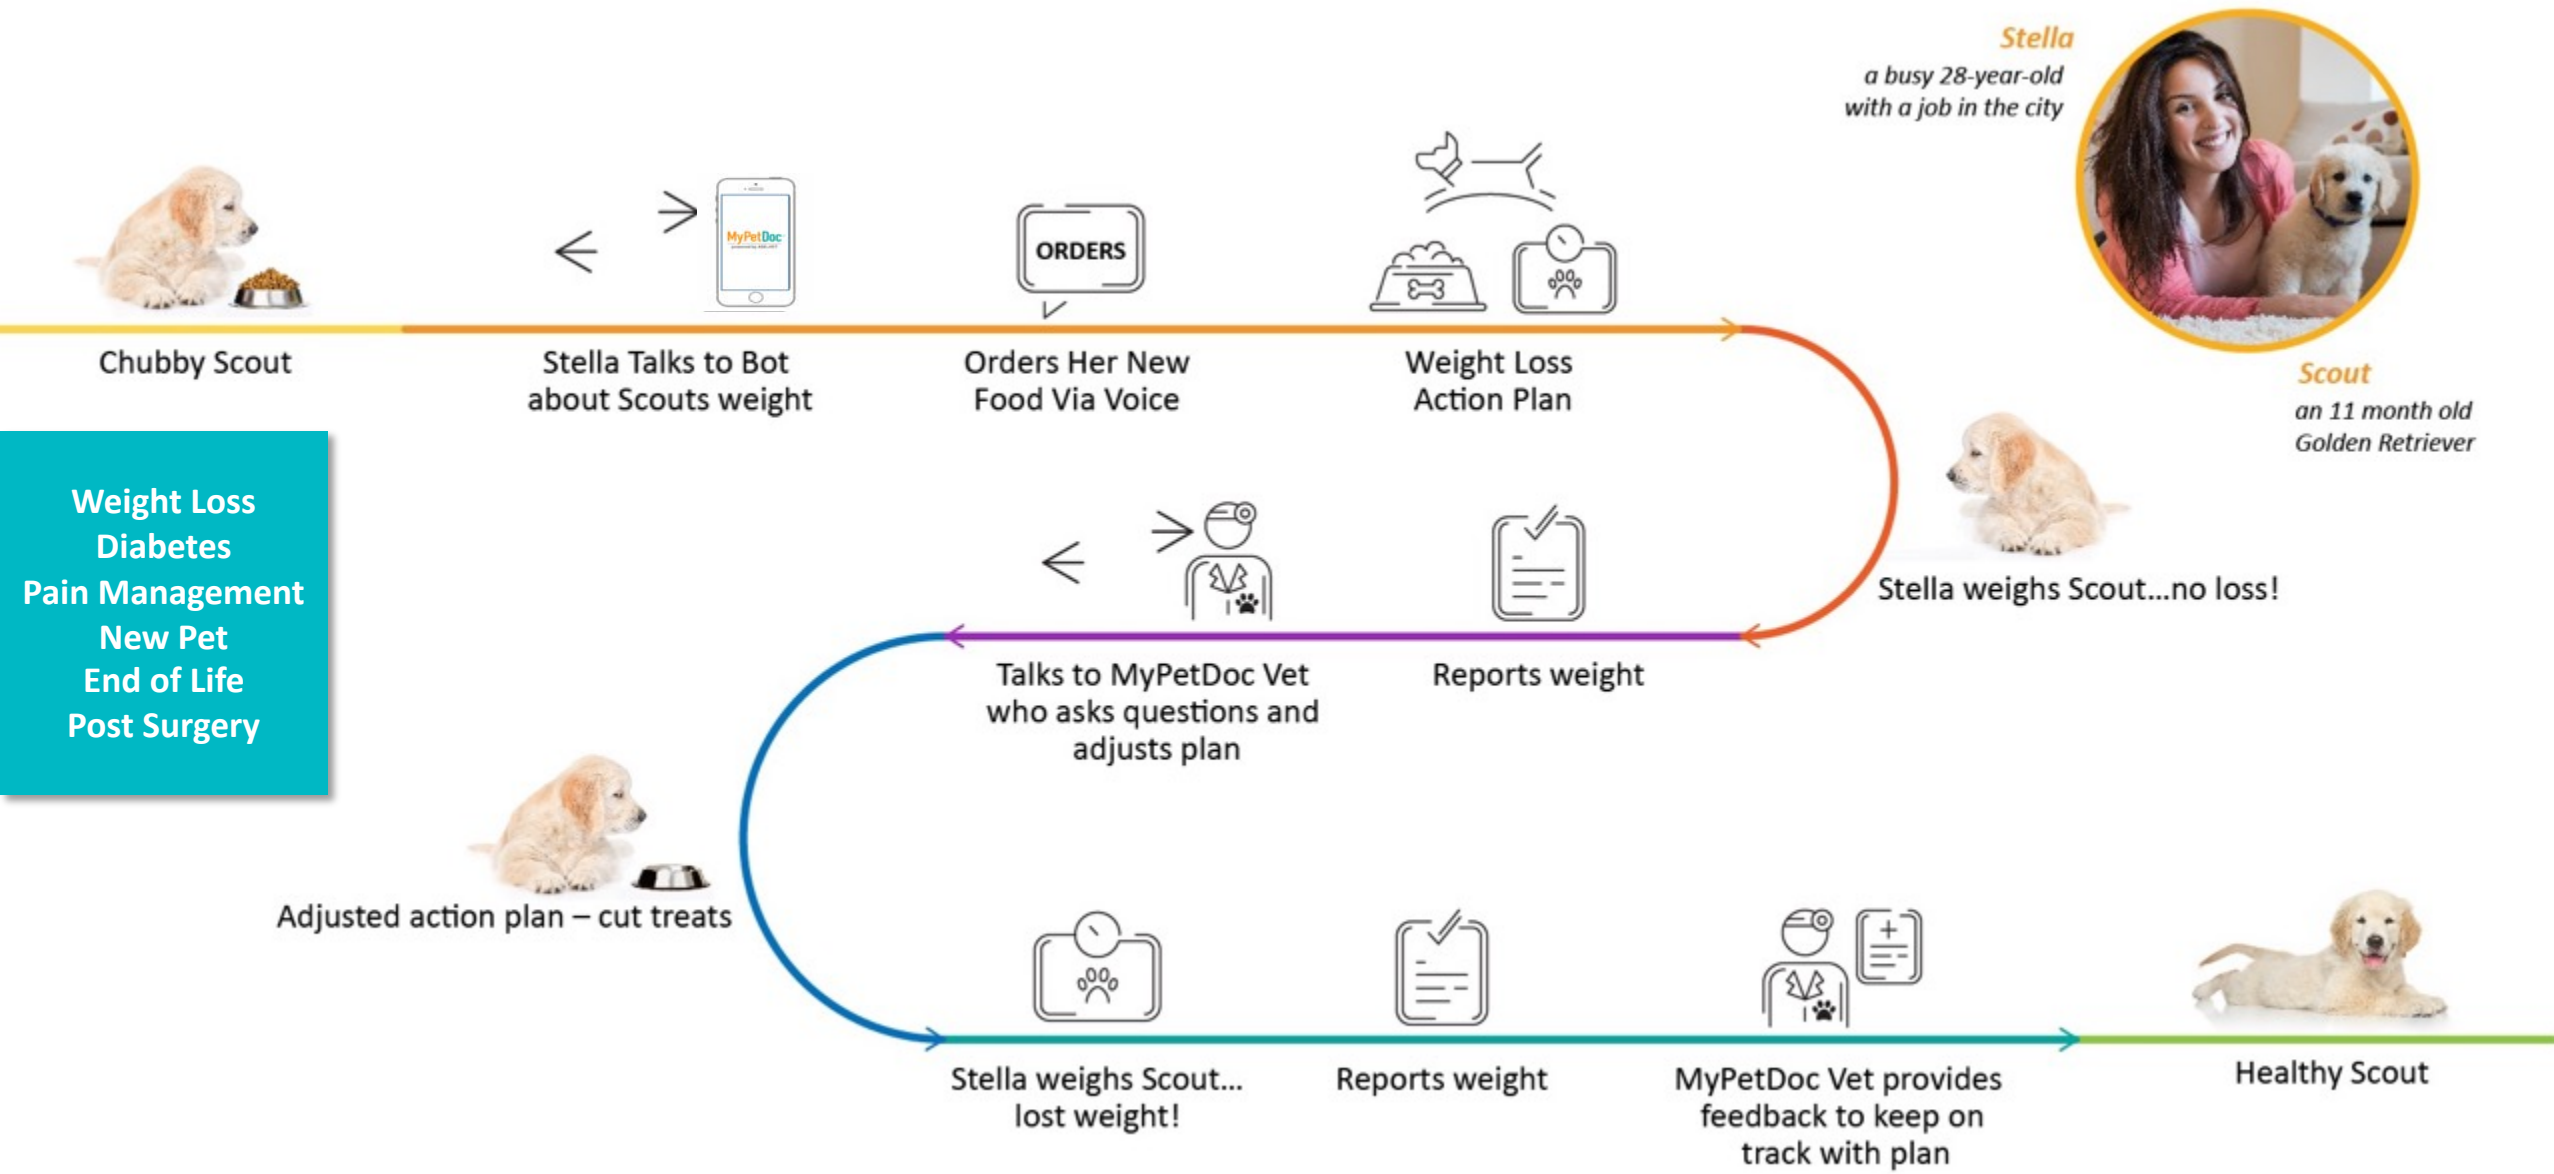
Stella
a busy 28-year-old with a job in the city

Scout
an 11 month old Golden Retriever

MyPetDoc

ORDERS

Chubby Scout

Stella Talks to Bot about Scouts weight

Orders Her New Food Via Voice

Weight Loss Action Plan

Stella weighs Scout...no loss!

Weight Loss
Diabetes
Pain Management
New Pet
End of Life
Post Surgery

Talks to MyPetDoc Vet who asks questions and adjusts plan

Reports weight

Adjusted action plan – cut treats

Stella weighs Scout... lost weight!

Reports weight

MyPetDoc Vet provides feedback to keep on track with plan

Healthy Scout